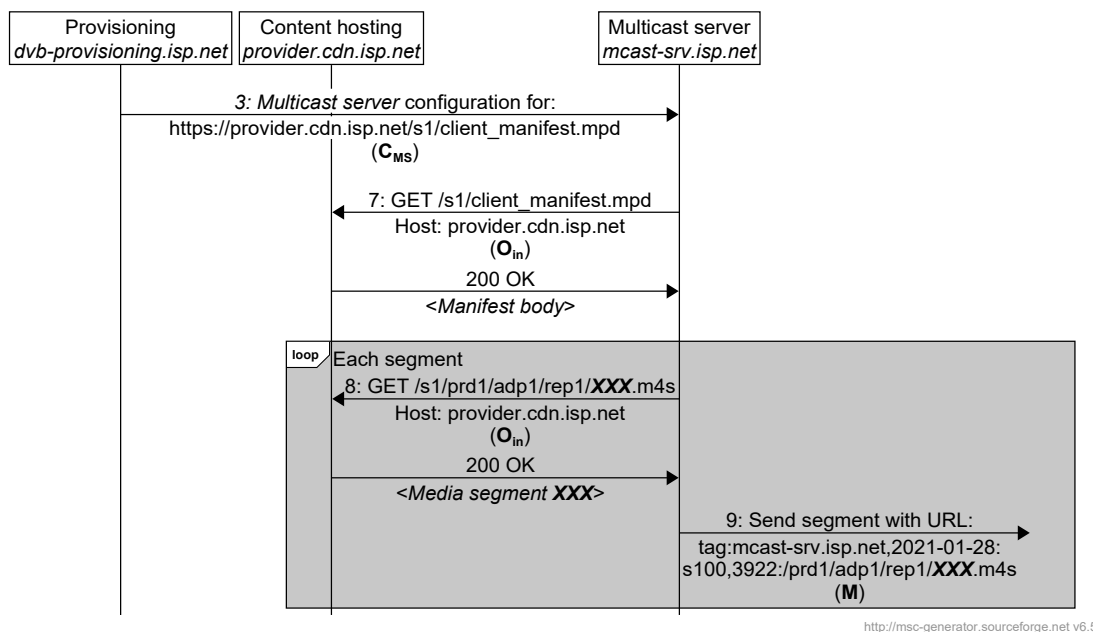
Provisioning
*dvb-provisioning.isp.net*

Content hosting
*provider.cdn.isp.net*

Multicast server
*mcast-srv.isp.net*

*3: Multicast server* configuration for:
https://provider.cdn.isp.net/s1/client_manifest.mpd
(**C$_{MS}$**)

7: GET /s1/client_manifest.mpd
Host: provider.cdn.isp.net
(**O$_{in}$**)

200 OK
<*Manifest body*>

loop
Each segment

8: GET /s1/prd1/adp1/rep1/***XXX***.m4s
Host: provider.cdn.isp.net
(**O$_{in}$**)

200 OK
<*Media segment **XXX***>

9: Send segment with URL:
tag:mcast-srv.isp.net,2021-01-28:
s100,3922:/prd1/adp1/rep1/***XXX***.m4s
(**M**)

http://msc-generator.sourceforge.net v6.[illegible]